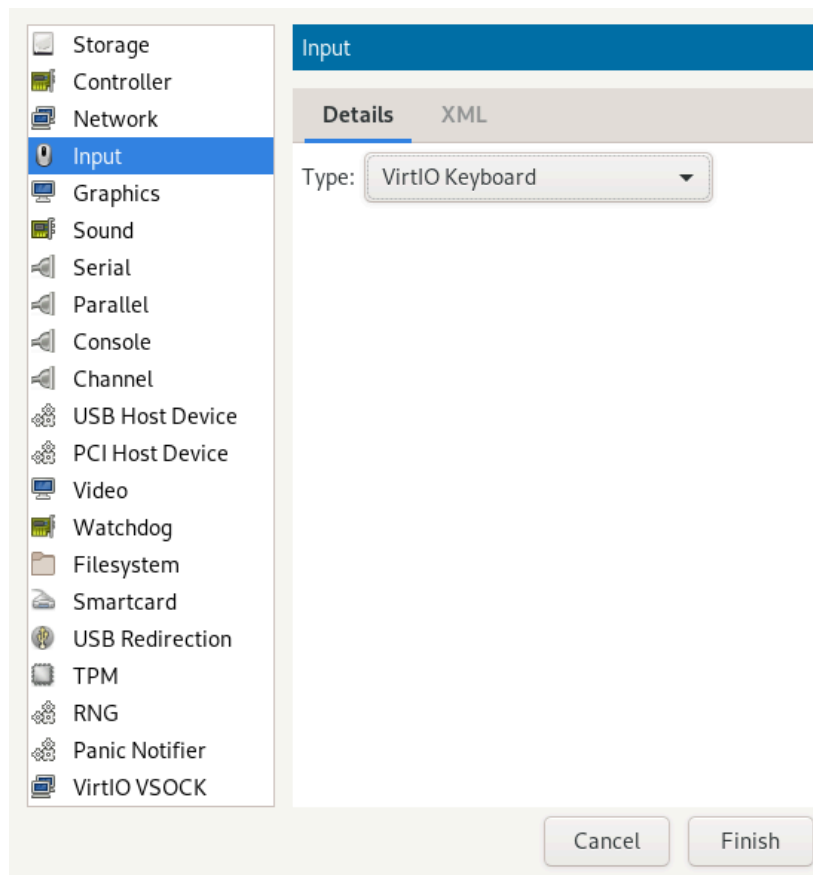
Storage
Controller
Network
Input
Graphics
Sound
Serial
Parallel
Console
Channel
USB Host Device
PCI Host Device
Video
Watchdog
Filesystem
Smartcard
USB Redirection
TPM
RNG
Panic Notifier
VirtIO VSOCK

Input

Details XML

Type: VirtIO Keyboard

Cancel Finish